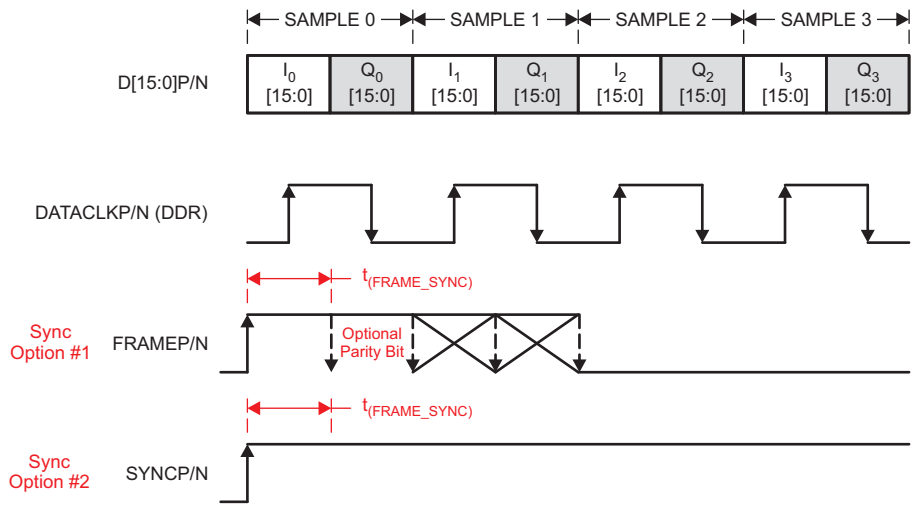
SAMPLE 0 SAMPLE 1 SAMPLE 2 SAMPLE 3

D[15:0]P/N

| $I_0$ [15:0] | $Q_0$ [15:0] | $I_1$ [15:0] | $Q_1$ [15:0] | $I_2$ [15:0] | $Q_2$ [15:0] | $I_3$ [15:0] | $Q_3$ [15:0] |
|---|---|---|---|---|---|---|---|

DATACLKP/N (DDR)

$t_{(FRAME\_SYNC)}$

Sync Option #1 FRAMEP/N

Optional Parity Bit

$t_{(FRAME\_SYNC)}$

Sync Option #2 SYNCP/N